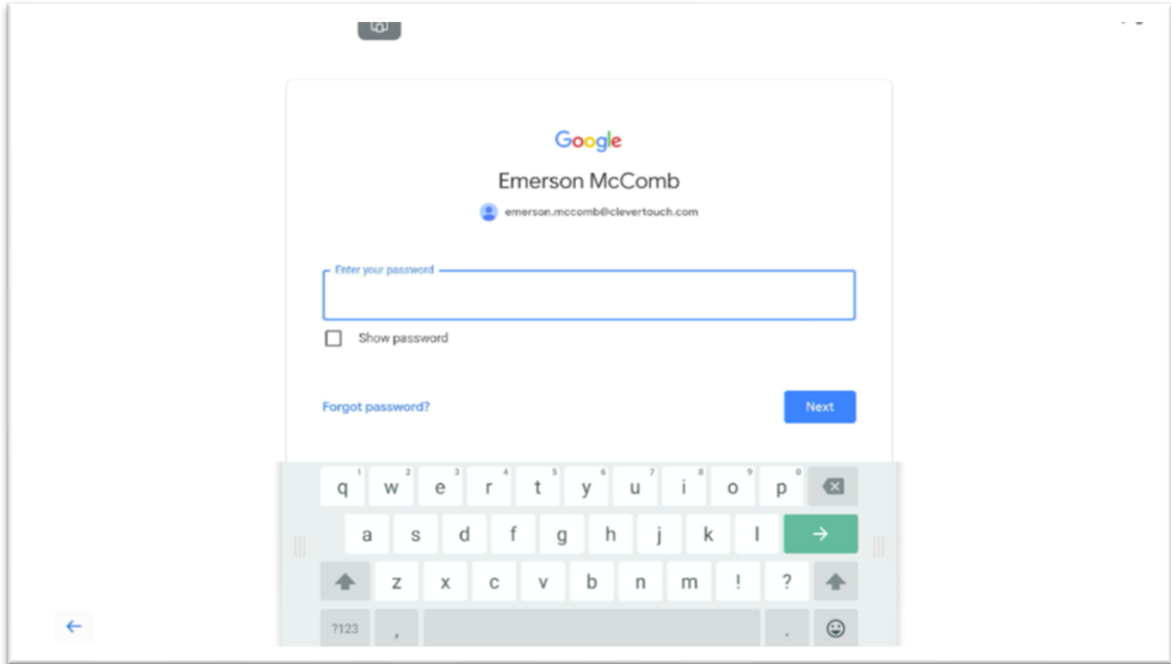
Google

Emerson McComb

emerson.mccomb@clevertouch.com

Enter your password

Show password

Forgot password?

Next

q 1 w 2 e 3 r 4 t 5 y 6 u 7 i 8 o 9 p 0

a s d f g h j k l

z x c v b n m ! ?

?123 , .